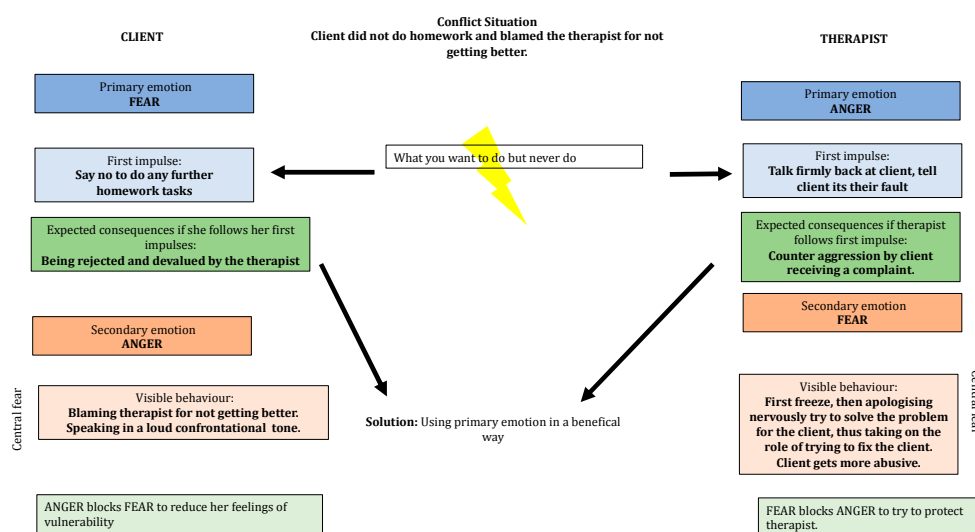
Conflict Situation
Client did not do homework and blamed the therapist for not getting better.

CLIENT

Primary emotion
FEAR

First impulse:
Say no to do any further homework tasks

Expected consequences if she follows her first impulses:
Being rejected and devalued by the therapist

Secondary emotion
ANGER

Visible behaviour:
Blaming therapist for not getting better. Speaking in a loud confrontational tone.

Central fear

ANGER blocks FEAR to reduce her feelings of vulnerability

What you want to do but never do

Solution: Using primary emotion in a benefical way

THERAPIST

Primary emotion
ANGER

First impulse:
Talk firmly back at client, tell client its their fault

Expected consequences if therapist follows first impulse:
Counter aggression by client receiving a complaint.

Secondary emotion
FEAR

Visible behaviour:
First freeze, then apologising nervously try to solve the problem for the client, thus taking on the role of trying to fix the client. Client gets more abusive.

Central fear

FEAR blocks ANGER to try to protect therapist.